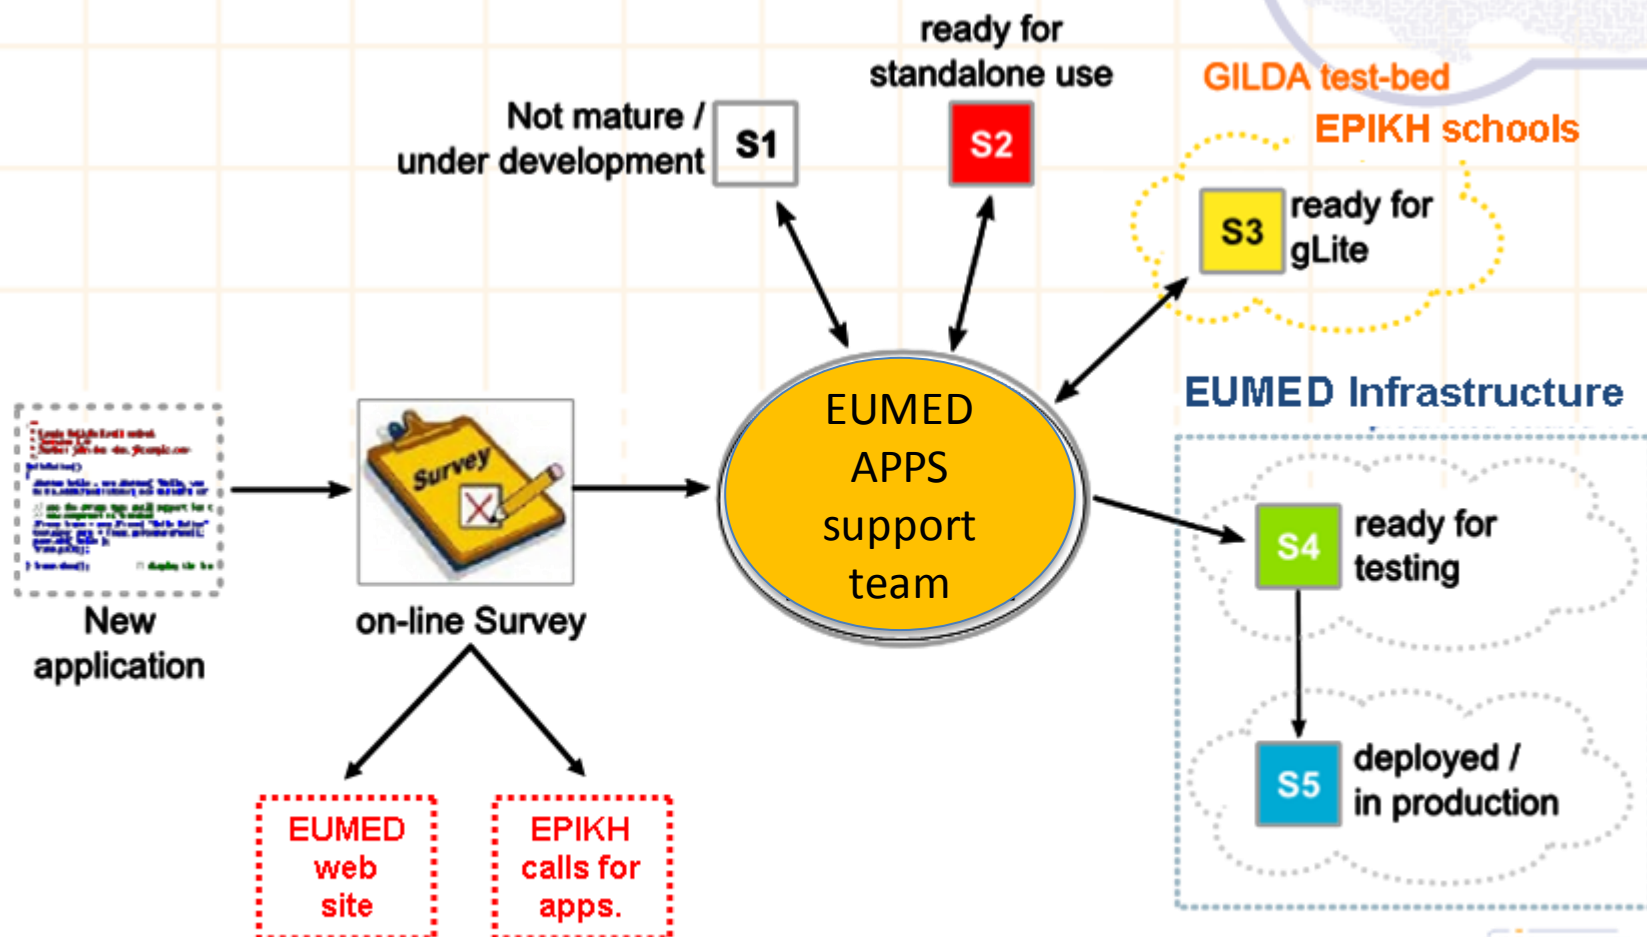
ready for standalone use

Not mature / under development

S1

S2

GILDA test-bed

EPIKH schools

S3

ready for gLite

EUMED Infrastructure

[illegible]

Survey

EUMED APPS support team

S4

ready for testing

S5

deployed / in production

New application

on-line Survey

EUMED web site

EPIKH calls for apps.